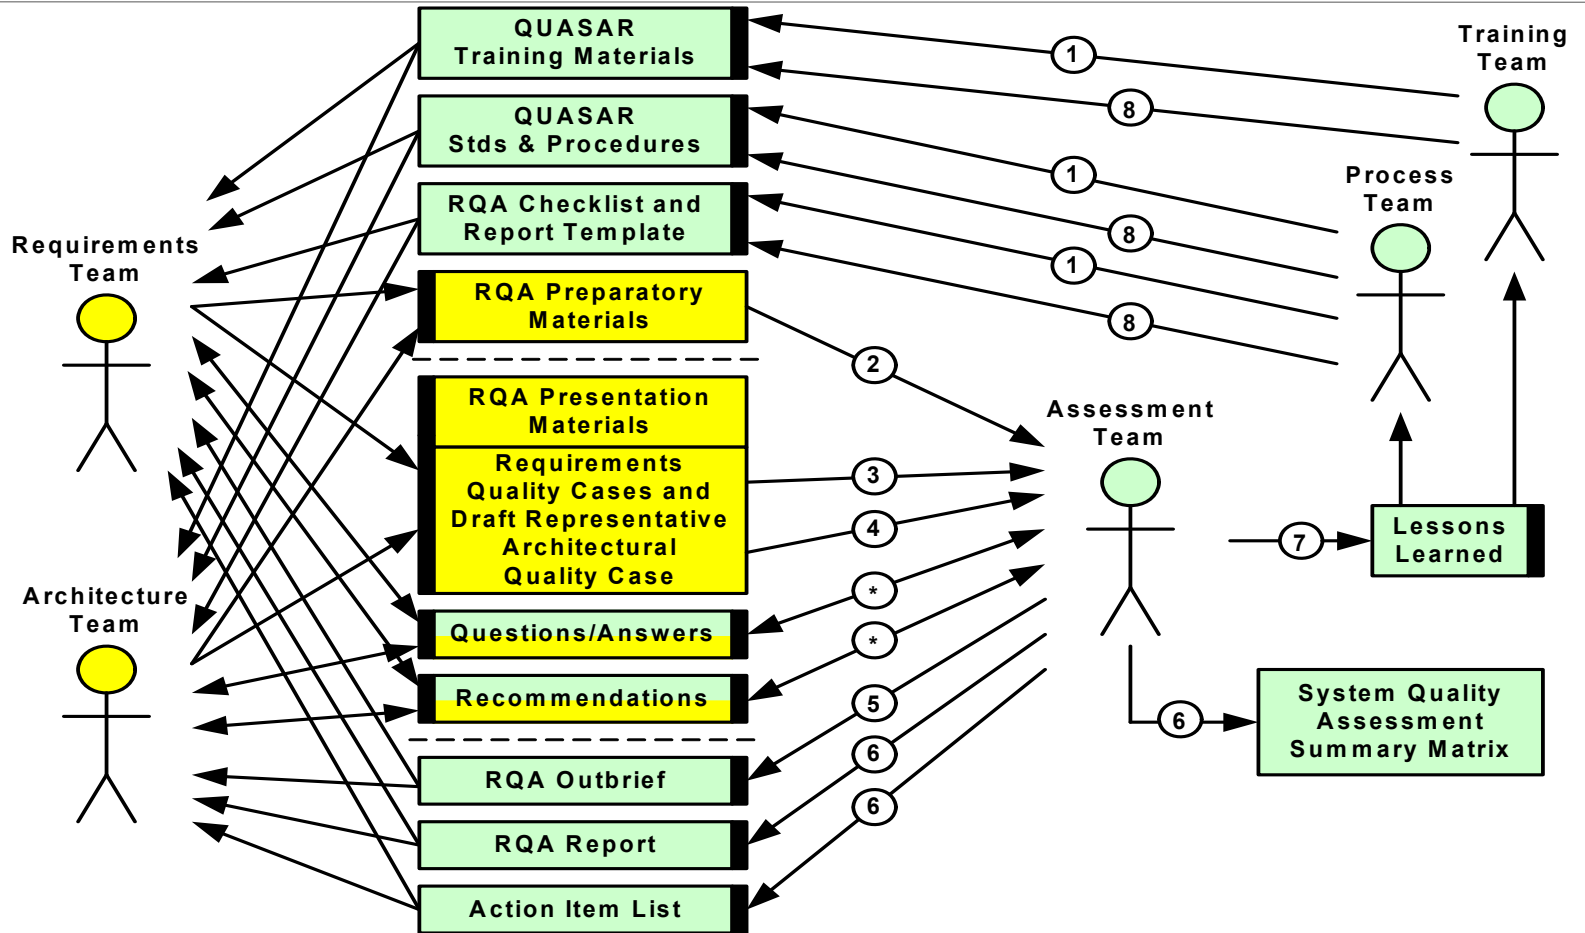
QUASAR Training Materials

QUASAR Stds & Procedures

RQA Checklist and Report Template

RQA Preparatory Materials

RQA Presentation Materials

Requirements Quality Cases and Draft Representative Architectural Quality Case

Questions/Answers

Recommendations

RQA Outbrief

RQA Report

Action Item List

Training Team

Process Team

Requirements Team

Architecture Team

Assessment Team

Lessons Learned

System Quality Assessment Summary Matrix

1
8
1
8
1
8
2
3
4
*
*
5
6
6
6
7